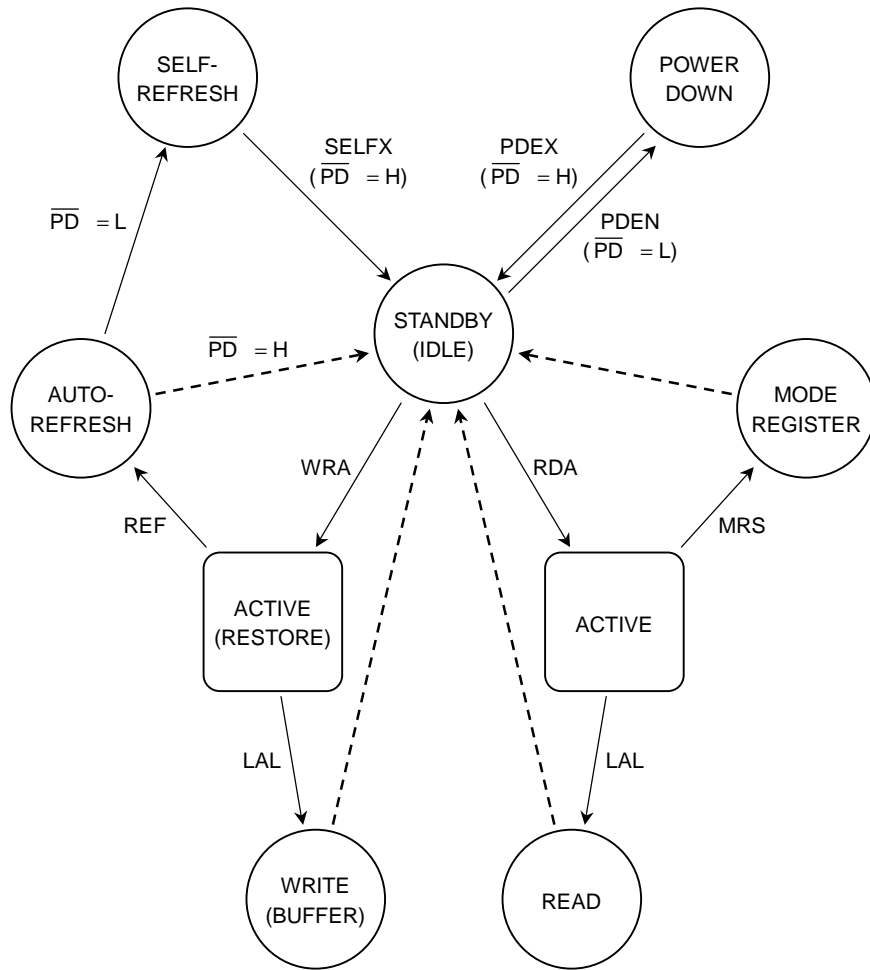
SELF-REFRESH

POWER DOWN

SELFX
($\overline{PD}$ = H)

PDEX
($\overline{PD}$ = H)

PDEN
($\overline{PD}$ = L)

$\overline{PD}$ = L

$\overline{PD}$ = H

STANDBY (IDLE)

AUTO-REFRESH

MODE REGISTER

WRA

RDA

REF

MRS

ACTIVE (RESTORE)

ACTIVE

LAL

LAL

WRITE (BUFFER)

READ